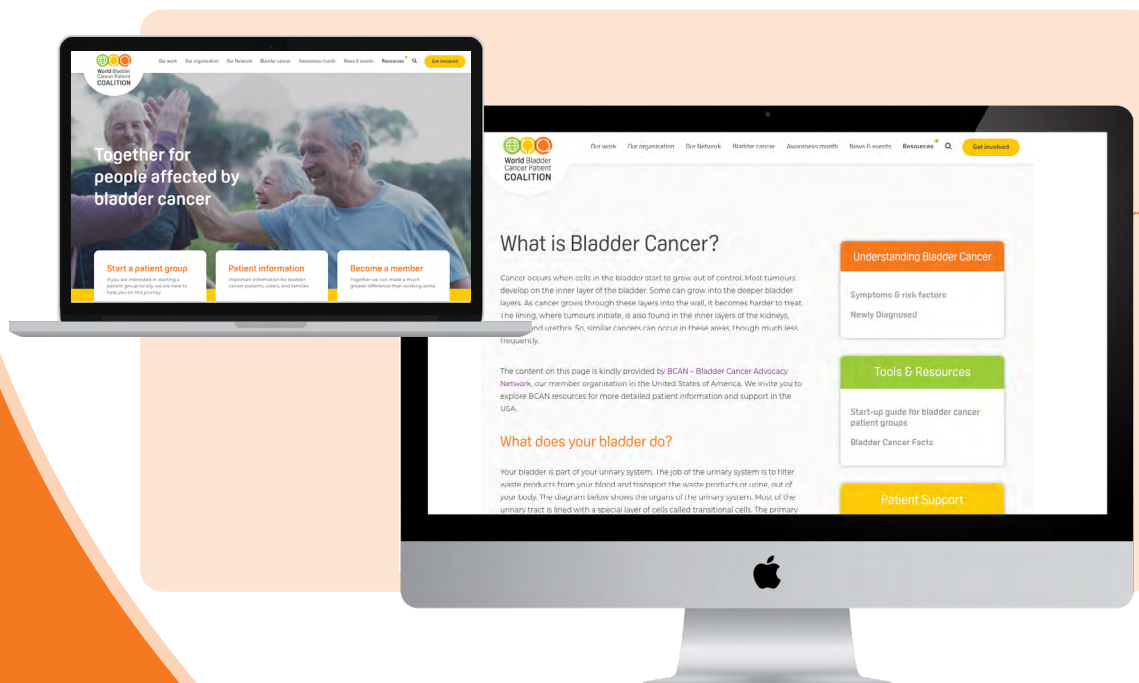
World Bladder Cancer Patient COALITION

Our work Our organisation Our Network Bladder cancer Awareness month News & events Resources Get involved

Together for people affected by bladder cancer

Start a patient group
If you are interested in starting a patient group locally, we are here to help you on this journey

Patient information
Important information for bladder cancer patients, carers, and families

Become a member
Together we can make a much greater difference than working alone

World Bladder Cancer Patient COALITION

Our work Our organisation Our Network Bladder cancer Awareness month News & events Resources Get involved

What is Bladder Cancer?

Cancer occurs when cells in the bladder start to grow out of control. Most tumours develop on the inner layer of the bladder. Some can grow into the deeper bladder layers. As cancer grows through these layers into the wall, it becomes harder to treat. The lining, where tumours initiate, is also found in the inner layers of the kidneys, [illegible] and urethra. So, similar cancers can occur in these areas, though much less frequently.

The content on this page is kindly provided by BCAN – Bladder Cancer Advocacy Network, our member organisation in the United States of America. We invite you to explore BCAN resources for more detailed patient information and support in the USA.

What does your bladder do?

Your bladder is part of your urinary system. The job of the urinary system is to filter waste products from your blood and transport the waste products or urine, out of your body. The diagram below shows the organs of the urinary system. Most of the urinary tract is lined with a special layer of cells called transitional cells. The primary

Understanding Bladder Cancer
Symptoms & risk factors
Newly Diagnosed

Tools & Resources
Start-up guide for bladder cancer patient groups
Bladder Cancer Facts

Patient Support